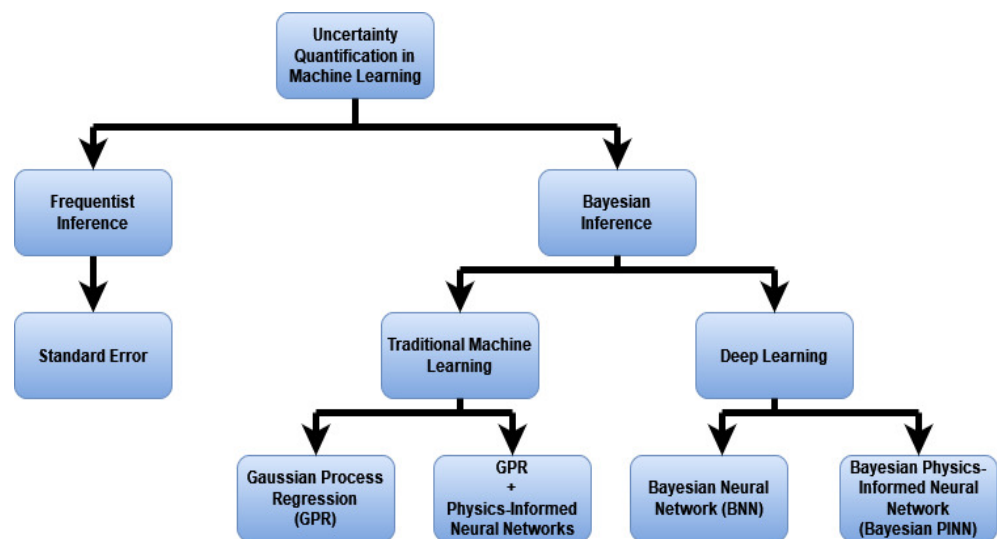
Uncertainty Quantification in Machine Learning

Frequentist Inference

Standard Error

Bayesian Inference

Traditional Machine Learning

Deep Learning

Gaussian Process Regression (GPR)

GPR + Physics-Informed Neural Networks

Bayesian Neural Network (BNN)

Bayesian Physics-Informed Neural Network (Bayesian PINN)